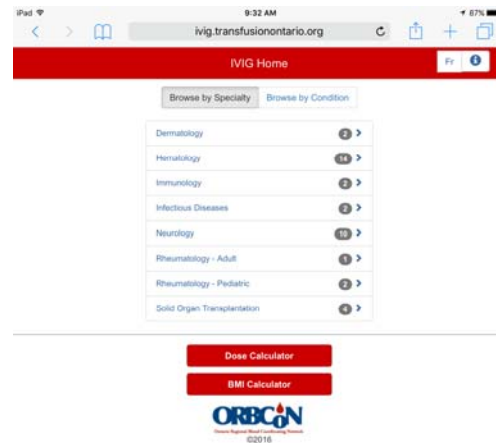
iPad
9:32 AM
87%
ivig.transfusionontario.org

IVIG Home
Fr

Browse by Specialty
Browse by Condition

Dermatology 2
Hematology 14
Immunology 2
Infectious Diseases 2
Neurology 10
Rheumatology - Adult 1
Rheumatology - Pediatric 2
Solid Organ Transplantation 4

Dose Calculator
BMI Calculator

ORBCoN
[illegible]
©2016